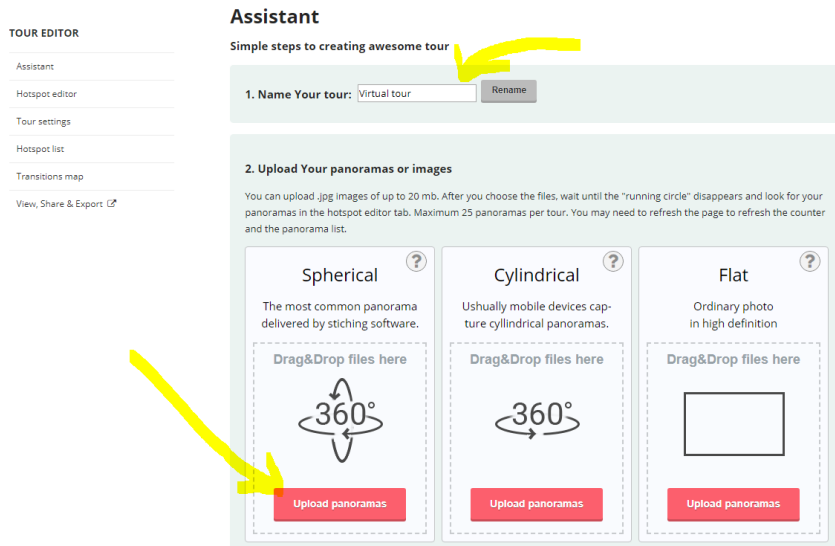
TOUR EDITOR

Assistant

Hotspot editor

Tour settings

Hotspot list

Transitions map

View, Share & Export

Assistant

Simple steps to creating awesome tour

1. Name Your tour: Virtual tour Rename

2. Upload Your panoramas or images

You can upload .jpg images of up to 20 mb. After you choose the files, wait until the "running circle" disappears and look for your panoramas in the hotspot editor tab. Maximum 25 panoramas per tour. You may need to refresh the page to refresh the counter and the panorama list.

?
Spherical
The most common panorama delivered by stiching software.
Drag&Drop files here
360°
Upload panoramas

?
Cylindrical
Ushually mobile devices capture cyllindrical panoramas.
Drag&Drop files here
360°
Upload panoramas

?
Flat
Ordinary photo in high definition
Drag&Drop files here
Upload panoramas